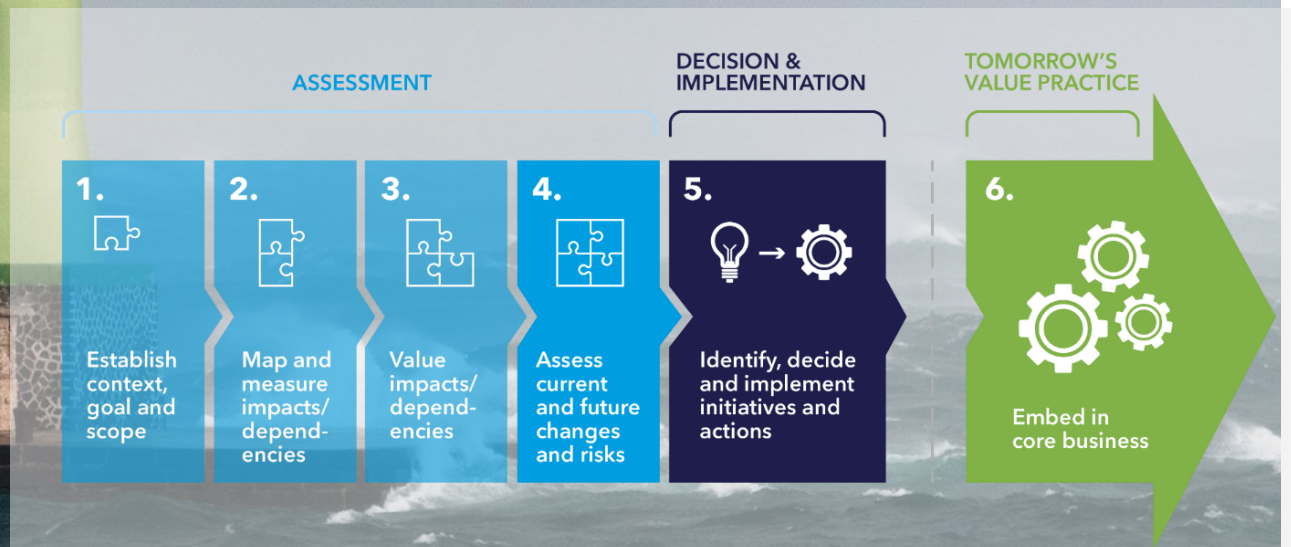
ASSESSMENT

DECISION & IMPLEMENTATION

TOMORROW'S VALUE PRACTICE

1.

Establish context, goal and scope

2.

Map and measure impacts/ dependencies

3.

Value impacts/ dependencies

4.

Assess current and future changes and risks

5.

Identify, decide and implement initiatives and actions

6.

Embed in core business